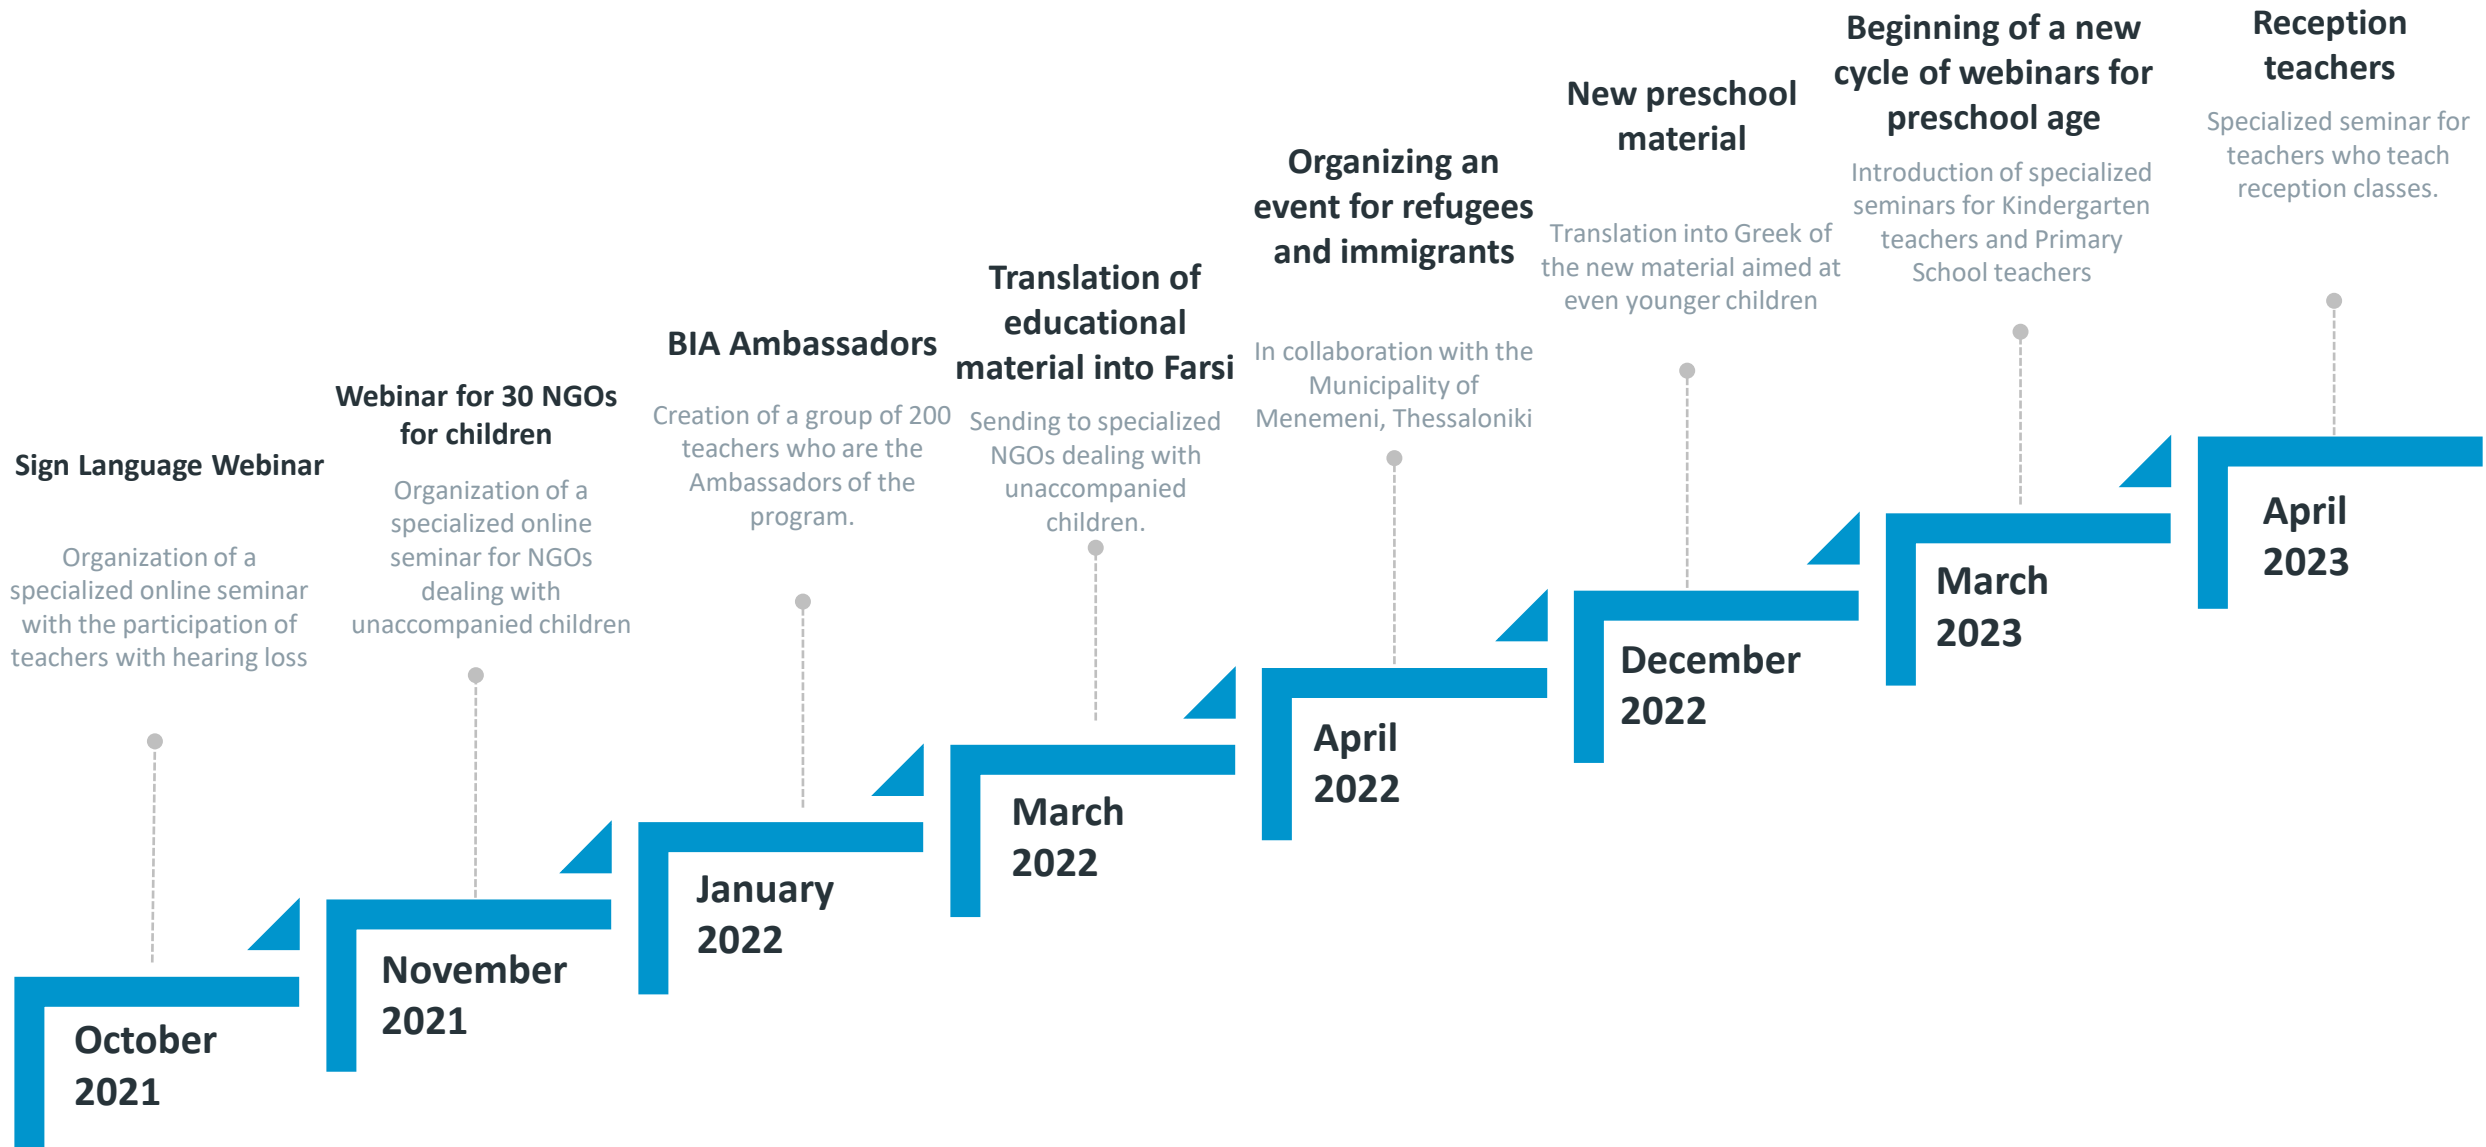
Sign Language Webinar

Organization of a specialized online seminar with the participation of teachers with hearing loss

October 2021

Webinar for 30 NGOs for children

Organization of a specialized online seminar for NGOs dealing with unaccompanied children

November 2021

BIA Ambassadors

Creation of a group of 200 teachers who are the Ambassadors of the program.

January 2022

Translation of educational material into Farsi

Sending to specialized NGOs dealing with unaccompanied children.

March 2022

Organizing an event for refugees and immigrants

In collaboration with the Municipality of Menemeni, Thessaloniki

April 2022

New preschool material

Translation into Greek of the new material aimed at even younger children

December 2022

Beginning of a new cycle of webinars for preschool age

Introduction of specialized seminars for Kindergarten teachers and Primary School teachers

March 2023

Reception teachers

Specialized seminar for teachers who teach reception classes.

April 2023